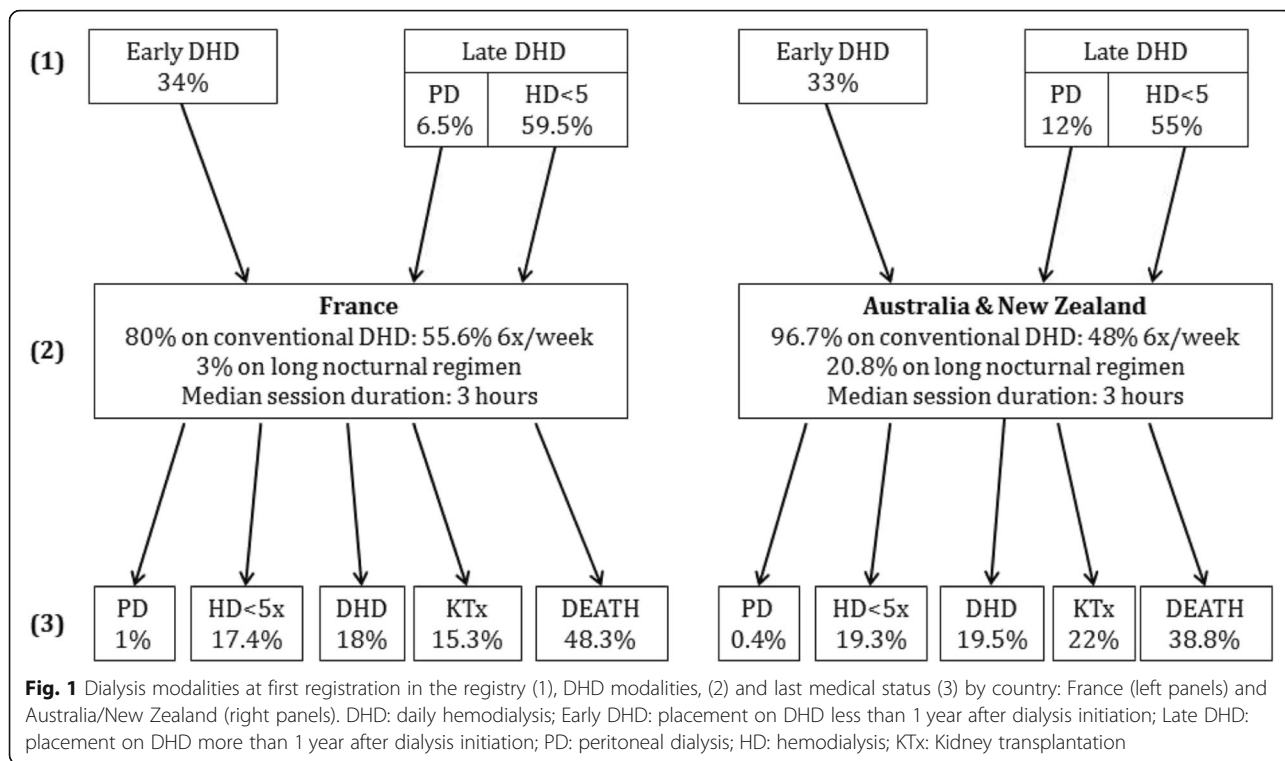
(1)

Early DHD
34%

Late DHD
PD
6.5%
HD<5
59.5%

Early DHD
33%

Late DHD
PD
12%
HD<5
55%

(2)

**France**
80% on conventional DHD: 55.6% 6x/week
3% on long nocturnal regimen
Median session duration: 3 hours

**Australia & New Zealand**
96.7% on conventional DHD: 48% 6x/week
20.8% on long nocturnal regimen
Median session duration: 3 hours

(3)

PD
1%

HD<5x
17.4%

DHD
18%

KTx
15.3%

DEATH
48.3%

PD
0.4%

HD<5x
19.3%

DHD
19.5%

KTx
22%

DEATH
38.8%

**Fig. 1** Dialysis modalities at first registration in the registry (1), DHD modalities, (2) and last medical status (3) by country: France (left panels) and Australia/New Zealand (right panels). DHD: daily hemodialysis; Early DHD: placement on DHD less than 1 year after dialysis initiation; Late DHD: placement on DHD more than 1 year after dialysis initiation; PD: peritoneal dialysis; HD: hemodialysis; KTx: Kidney transplantation